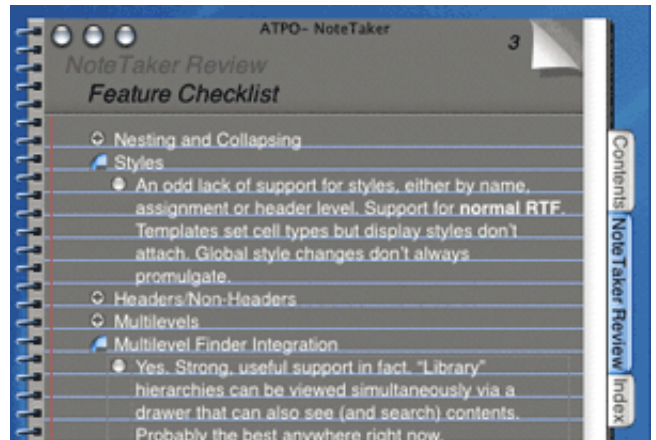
ATPO- NoteTaker

3

NoteTaker Review

Feature Checklist

Nesting and Collapsing

Styles

An odd lack of support for styles, either by name, assignment or header level. Support for **normal RTF**. Templates set cell types but display styles don't attach. Global style changes don't always promulgate.

Headers/Non-Headers

Multilevels

Multilevel Finder Integration

Yes. Strong, useful support in fact. "Library" hierarchies can be viewed simultaneously via a drawer that can also see (and search) contents. Probably the best anywhere right now.

Contents

NoteTaker Review

Index